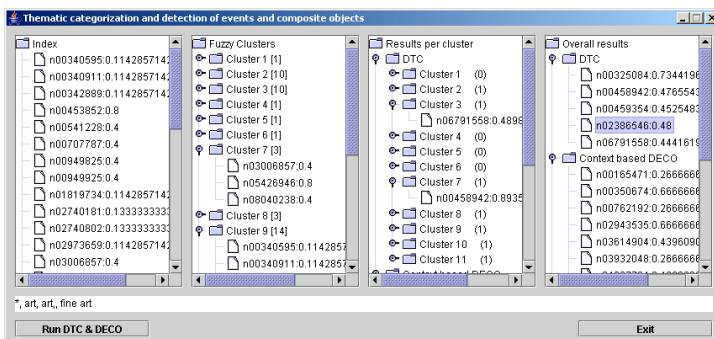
Thematic categorization and detection of events and composite objects

Index
n00340595:0.1142857142
n00340911:0.1142857142
n00342889:0.1142857142
n00453852:0.8
n00541228:0.4
n00707787:0.4
n00949825:0.4
n00949925:0.4
n01819734:0.1142857142
n02740181:0.1333333333
n02740802:0.1333333333
n02973659:0.1142857142
n03006857:0.4

Fuzzy Clusters
Cluster 1 [1]
Cluster 2 [10]
Cluster 3 [10]
Cluster 4 [1]
Cluster 5 [1]
Cluster 6 [1]
Cluster 7 [3]
n03006857:0.4
n05426946:0.8
n08040238:0.4
Cluster 8 [3]
Cluster 9 [14]
n00340595:0.1142857
n00340911:0.1142857

Results per cluster
DTC
Cluster 1 (0)
Cluster 2 (1)
Cluster 3 (1)
n06791558:0.4898
Cluster 4 (0)
Cluster 5 (0)
Cluster 6 (0)
Cluster 7 (1)
n00458942:0.8935
Cluster 8 (1)
Cluster 9 (1)
Cluster 10 (1)
Cluster 11 (1)
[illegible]

Overall results
DTC
n00325084:0.7344196
n00458942:0.4765543
n00459354:0.4525483
n02386546:0.48
n06791558:0.4441619
Context based DECO
n00165471:0.2666666
n00350674:0.6666666
n00762192:0.2666666
n02943535:0.6666666
n03614904:0.4396090
n03932048:0.2666666
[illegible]

*, art, art,, fine art

Run DTC & DECO

Exit